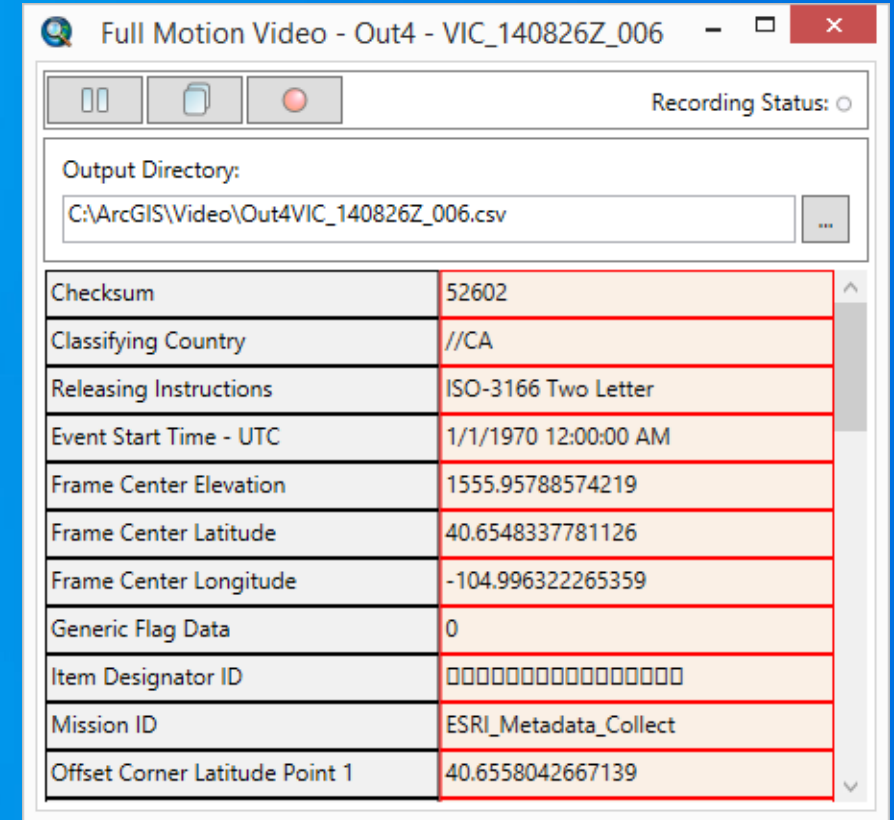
Full Motion Video - Out4 - VIC_140826Z_006

Recording Status:

Output Directory:

C:\ArcGIS\Video\Out4VIC_140826Z_006.csv

...

| | |
|---|---|
| Checksum | 52602 |
| Classifying Country | //CA |
| Releasing Instructions | ISO-3166 Two Letter |
| Event Start Time - UTC | 1/1/1970 12:00:00 AM |
| Frame Center Elevation | 1555.95788574219 |
| Frame Center Latitude | 40.6548337781126 |
| Frame Center Longitude | -104.996322265359 |
| Generic Flag Data | 0 |
| Item Designator ID | □□□□□□□□□□□□□□□□ |
| Mission ID | ESRI_Metadata_Collect |
| Offset Corner Latitude Point 1 | 40.6558042667139 |